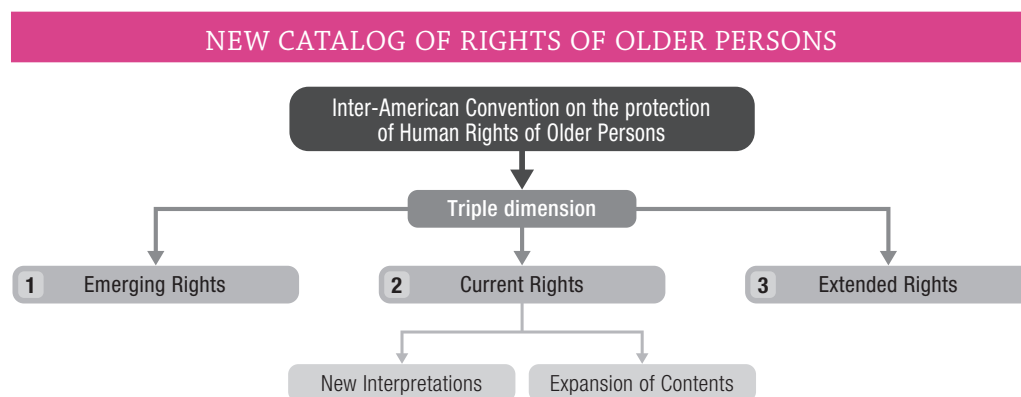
NEW CATALOG OF RIGHTS OF OLDER PERSONS

Inter-American Convention on the protection of Human Rights of Older Persons

Triple dimension

1 Emerging Rights

2 Current Rights

3 Extended Rights

New Interpretations

Expansion of Contents